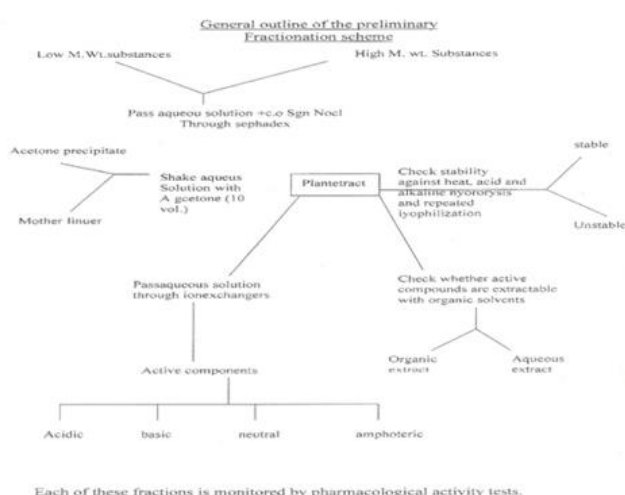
General outline of the preliminary
Fractionation scheme

Low M.Wt.substances

High M. wt. Substances

Pass aqueou solution +c.o Sgn Nocl
Through sephadex

Acetone precipitate

Shake aqueus Solution with A gcetone (10 vol.)

Mother liuer

Plantetract

Check stability against heat, acid and alkaline hyorolysis and repeated lyophilization

stable

Unstable

Passaqueous solution through ionexchangers

Check whether active compounds are extractable with organic solvents

Organic extract

Aqueous extract

Active components

Acidic

basic

neutral

amphoteric

Each of these fractions is monitored by pharmacological activity tests.